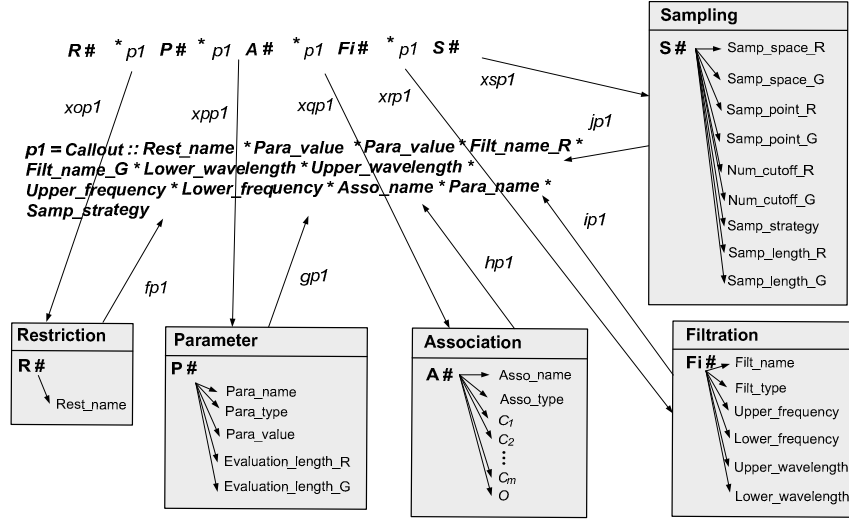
R # $^*p1$ P # $^*p1$ A # $^*p1$ Fi # $^*p1$ S #

xop1 xpp1 xqp1 xrp1 xsp1

jp1

p1 = Callout :: Rest_name * Para_value * Para_value * Filt_name_R * Filt_name_G * Lower_wavelength * Upper_wavelength * Upper_frequency * Lower_frequency * Asso_name * Para_name * Samp_strategy

fp1 gp1 hp1 ip1

Sampling
S #
Samp_space_R
Samp_space_G
Samp_point_R
Samp_point_G
Num_cutoff_R
Num_cutoff_G
Samp_strategy
Samp_length_R
Samp_length_G

Restriction
R #
Rest_name

Parameter
P #
Para_name
Para_type
Para_value
Evaluation_length_R
Evaluation_length_G

Association
A #
Asso_name
Asso_type
$C_1$
$C_2$
⋮
$C_m$
O

Filtration
Fi #
Filt_name
Filt_type
Upper_frequency
Lower_frequency
Upper_wavelength
Lower_wavelength